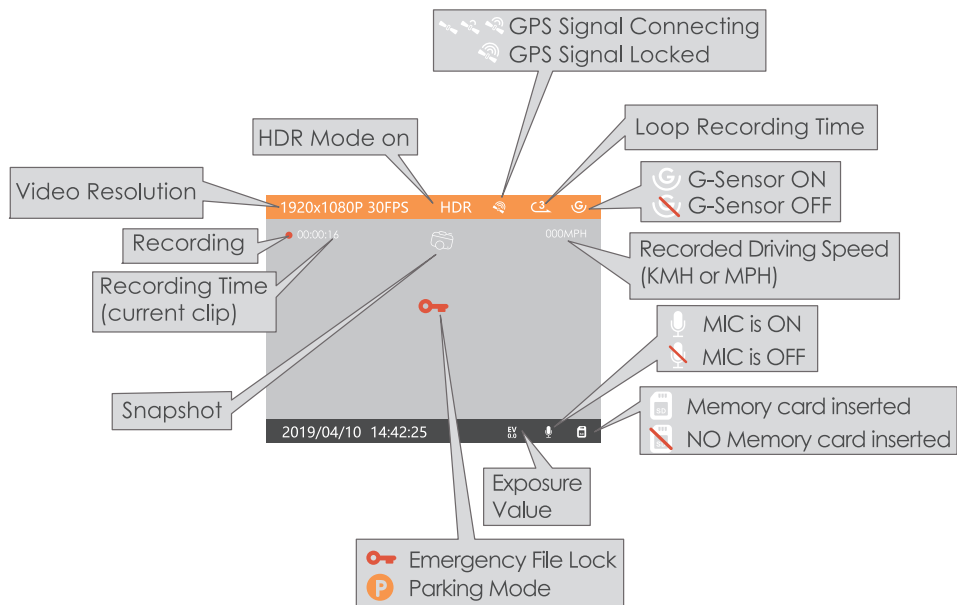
GPS Signal Connecting
GPS Signal Locked

HDR Mode on

Loop Recording Time

Video Resolution

1920x1080P 30FPS HDR

3

G-Sensor ON
G-Sensor OFF

Recording

00:00:16

000MPH

Recorded Driving Speed (KMH or MPH)

Recording Time (current clip)

MIC is ON
MIC is OFF

Snapshot

Memory card inserted
NO Memory card inserted

2019/04/10 14:42:25

EV 0.0

Exposure Value

Emergency File Lock
P Parking Mode